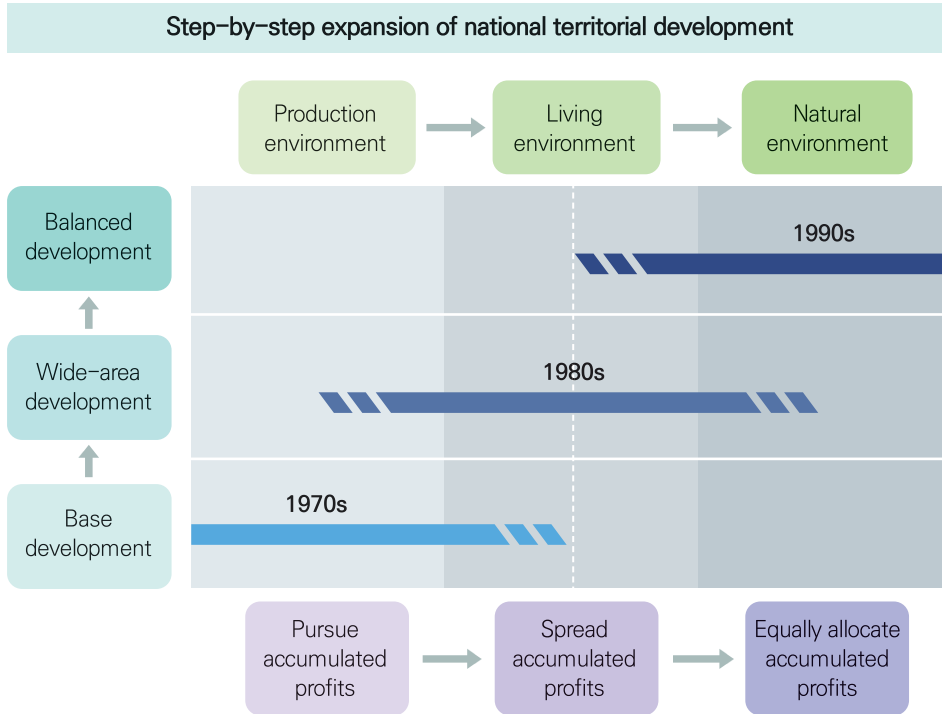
Step-by-step expansion of national territorial development

Production environment

Living environment

Natural environment

Balanced development

Wide-area development

Base development

1990s

1980s

1970s

Pursue accumulated profits

Spread accumulated profits

Equally allocate accumulated profits